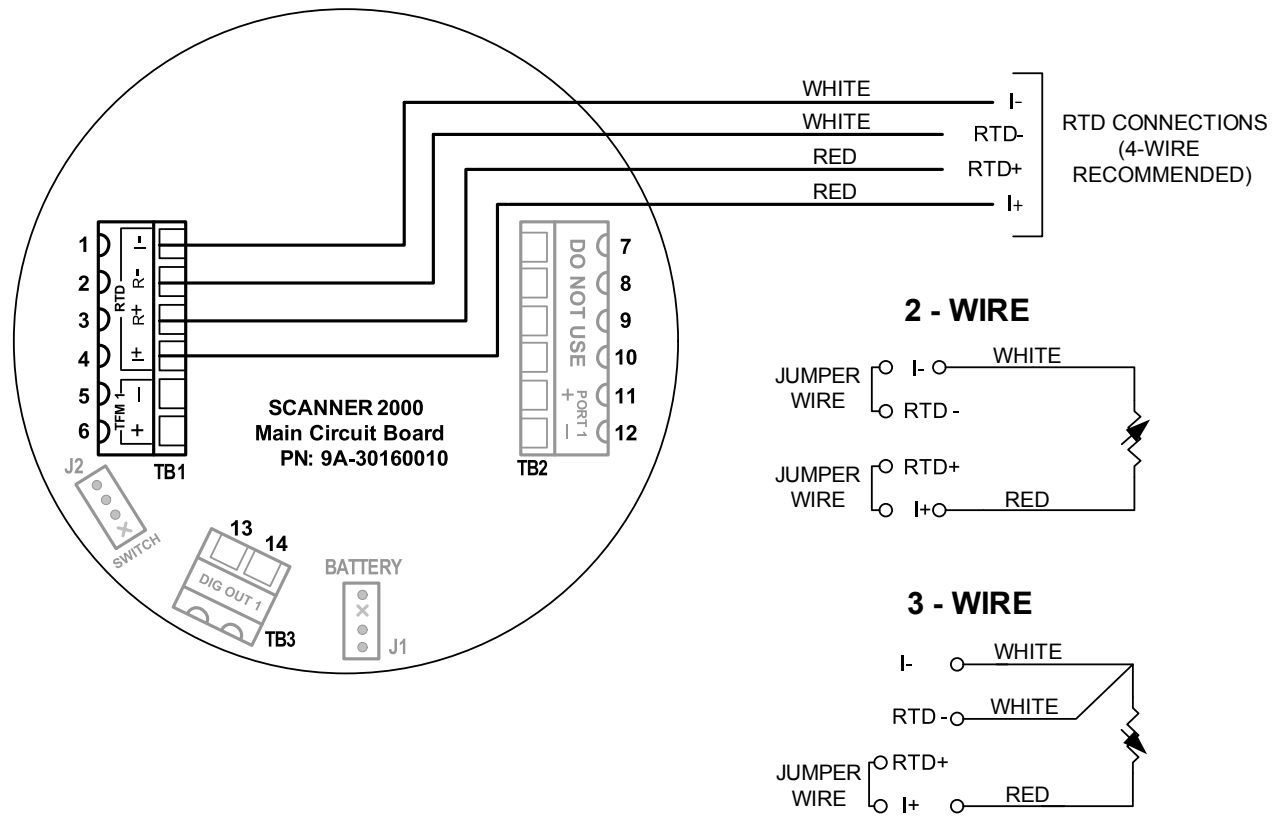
WHITE
WHITE
RED
RED
I-
RTD-
RTD+
I+
RTD CONNECTIONS (4-WIRE RECOMMENDED)

1
2
3
4
5
6
I-
R-
RTD
R+
I+
TFM 1
−
+
TB1

DO NOT USE
PORT 1
+
−
7
8
9
10
11
12
TB2

SCANNER 2000
Main Circuit Board
PN: 9A-30160010

J2
SWITCH
13
14
DIG OUT 1
TB3
BATTERY
J1

2 - WIRE
JUMPER WIRE
I-
RTD -
WHITE
JUMPER WIRE
RTD+
I+
RED

3 - WIRE
I-
WHITE
RTD -
WHITE
JUMPER WIRE
RTD+
I+
RED